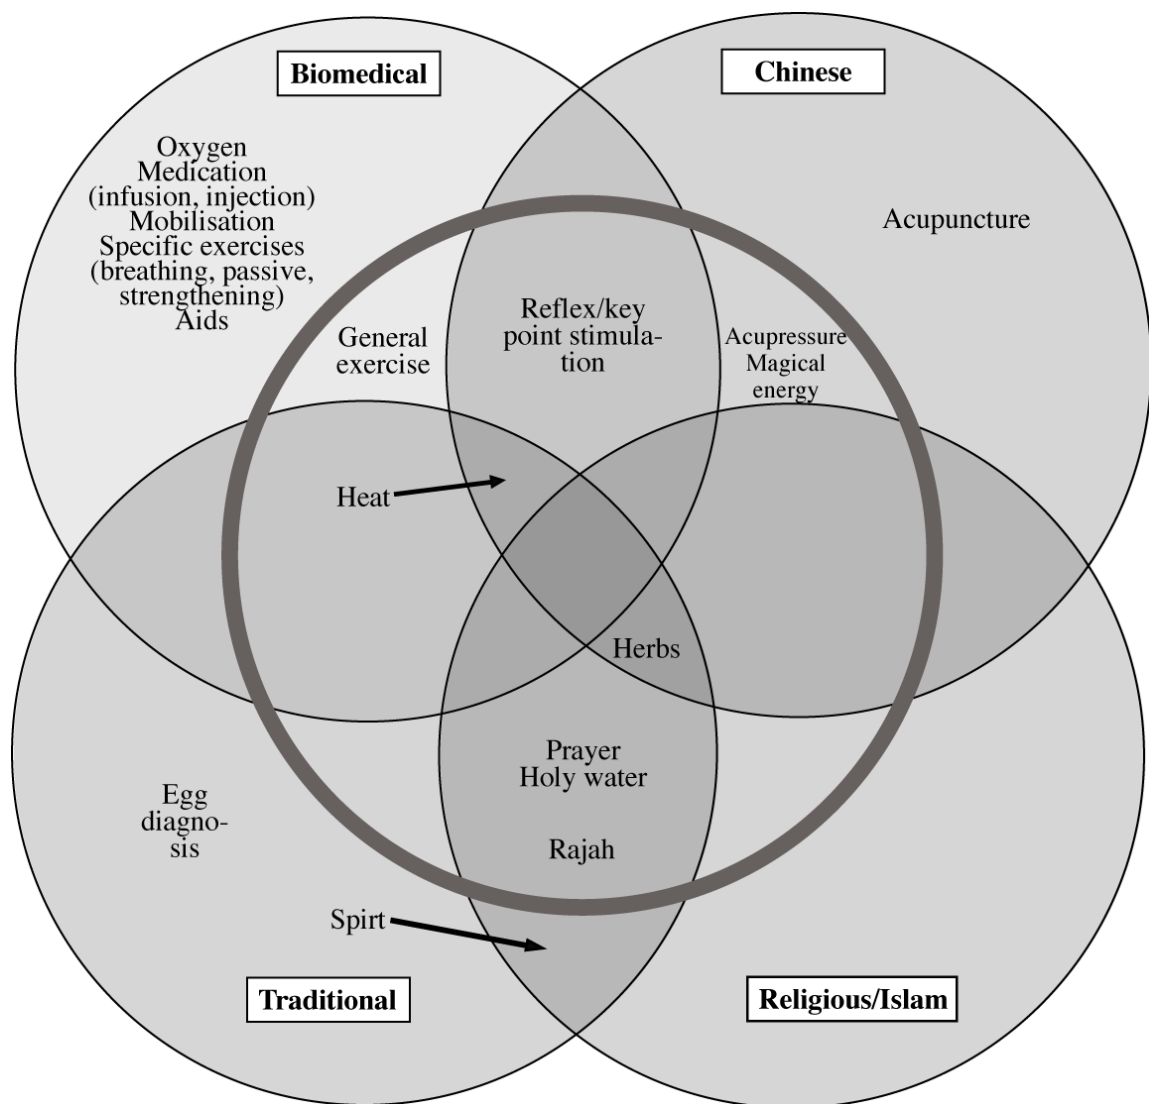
Biomedical

Chinese

Oxygen
Medication
(infusion, injection)
Mobilisation
Specific exercises
(breathing, passive, strengthening)
Aids

Acupuncture

General exercise

Reflex/key point stimulation

Acupressure
Magical energy

Heat

Herbs

Prayer
Holy water

Rajah

Egg diagnosis

Spirt

Traditional

Religious/Islam